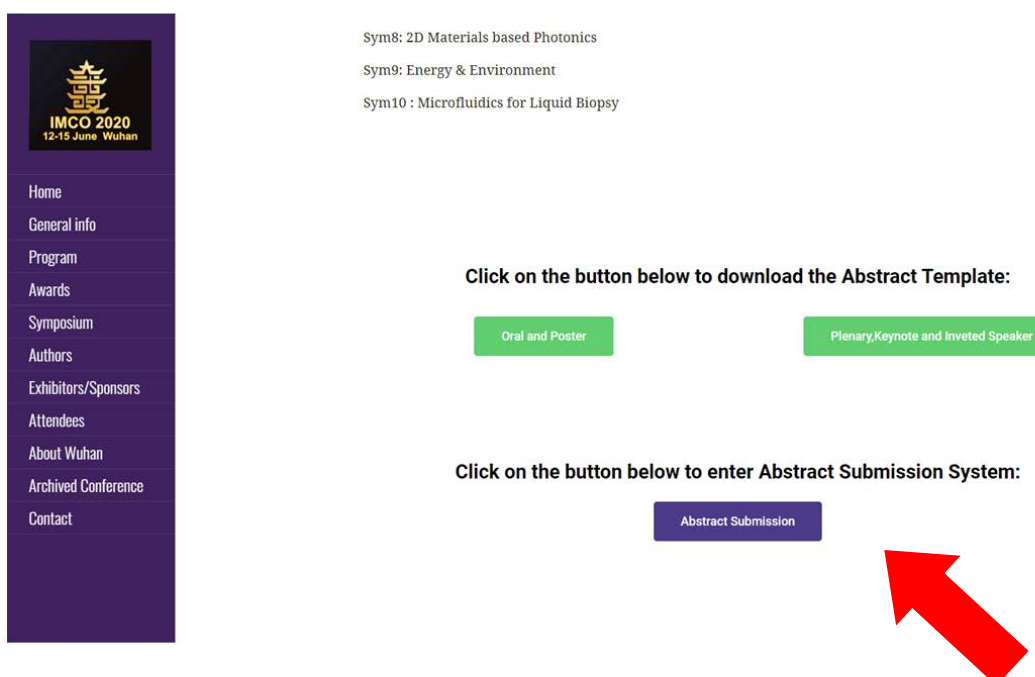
IMCO 2020
12-15 June Wuhan

Home
General info
Program
Awards
Symposium
Authors
Exhibitors/Sponsors
Attendees
About Wuhan
Archived Conference
Contact

Sym8: 2D Materials based Photonics
Sym9: Energy & Environment
Sym10 : Microfluidics for Liquid Biopsy

Click on the button below to download the Abstract Template:

Oral and Poster

Plenary,Keynote and Inveted Speaker

Click on the button below to enter Abstract Submission System:

Abstract Submission